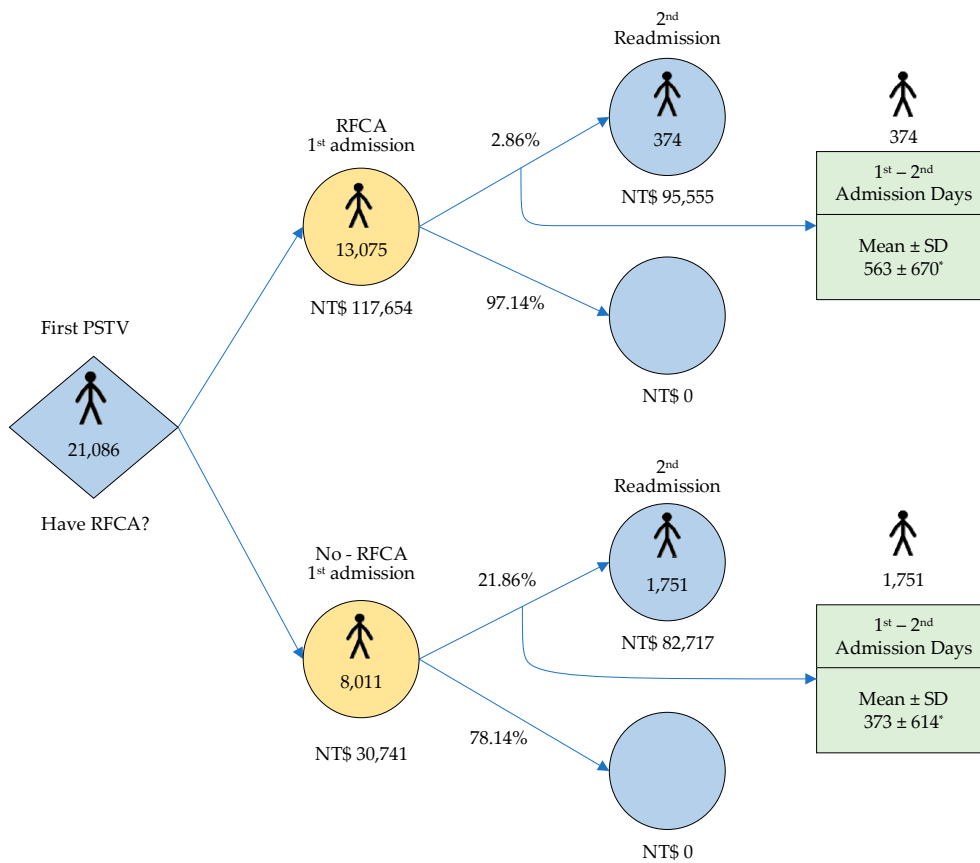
First PSTV

21,086

Have RFCA?

RFCA
1$^{st}$ admission

13,075

NT$ 117,654

2.86%

97.14%

2$^{nd}$
Readmission

374

NT$ 95,555

NT$ 0

374

| 1$^{st}$ – 2$^{nd}$ Admission Days |
|---|
| Mean ± SD 563 ± 670$^{*}$ |

No - RFCA
1$^{st}$ admission

8,011

NT$ 30,741

21.86%

78.14%

2$^{nd}$
Readmission

1,751

NT$ 82,717

NT$ 0

1,751

| 1$^{st}$ – 2$^{nd}$ Admission Days |
|---|
| Mean ± SD 373 ± 614$^{*}$ |